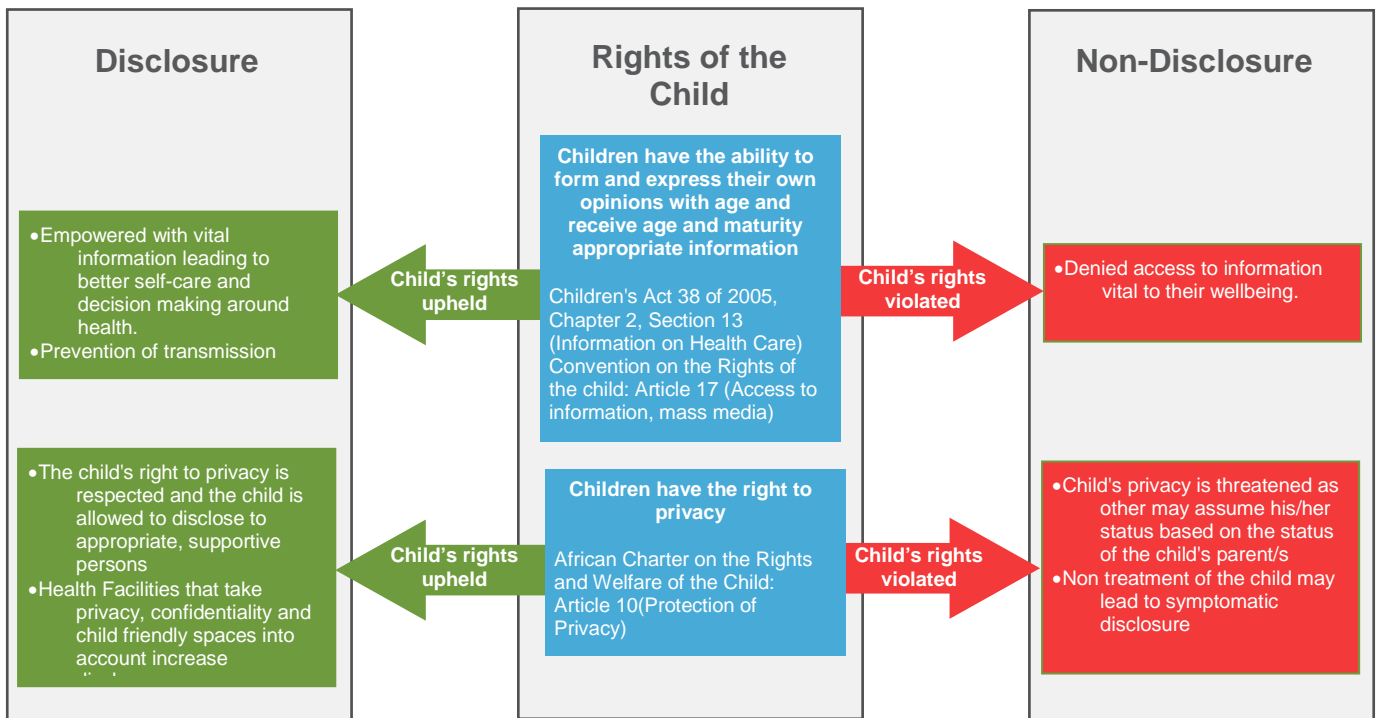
Disclosure

Rights of the Child

Non-Disclosure

Children have the ability to form and express their own opinions with age and receive age and maturity appropriate information

Children's Act 38 of 2005, Chapter 2, Section 13 (Information on Health Care) Convention on the Rights of the child: Article 17 (Access to information, mass media)

•Empowered with vital information leading to better self-care and decision making around health.
•Prevention of transmission

Child's rights upheld

Child's rights violated

•Denied access to information vital to their wellbeing.

Children have the right to privacy

African Charter on the Rights and Welfare of the Child: Article 10(Protection of Privacy)

•The child's right to privacy is respected and the child is allowed to disclose to appropriate, supportive persons
•Health Facilities that take privacy, confidentiality and child friendly spaces into account increase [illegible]

Child's rights upheld

Child's rights violated

•Child's privacy is threatened as other may assume his/her status based on the status of the child's parent/s
•Non treatment of the child may lead to symptomatic disclosure